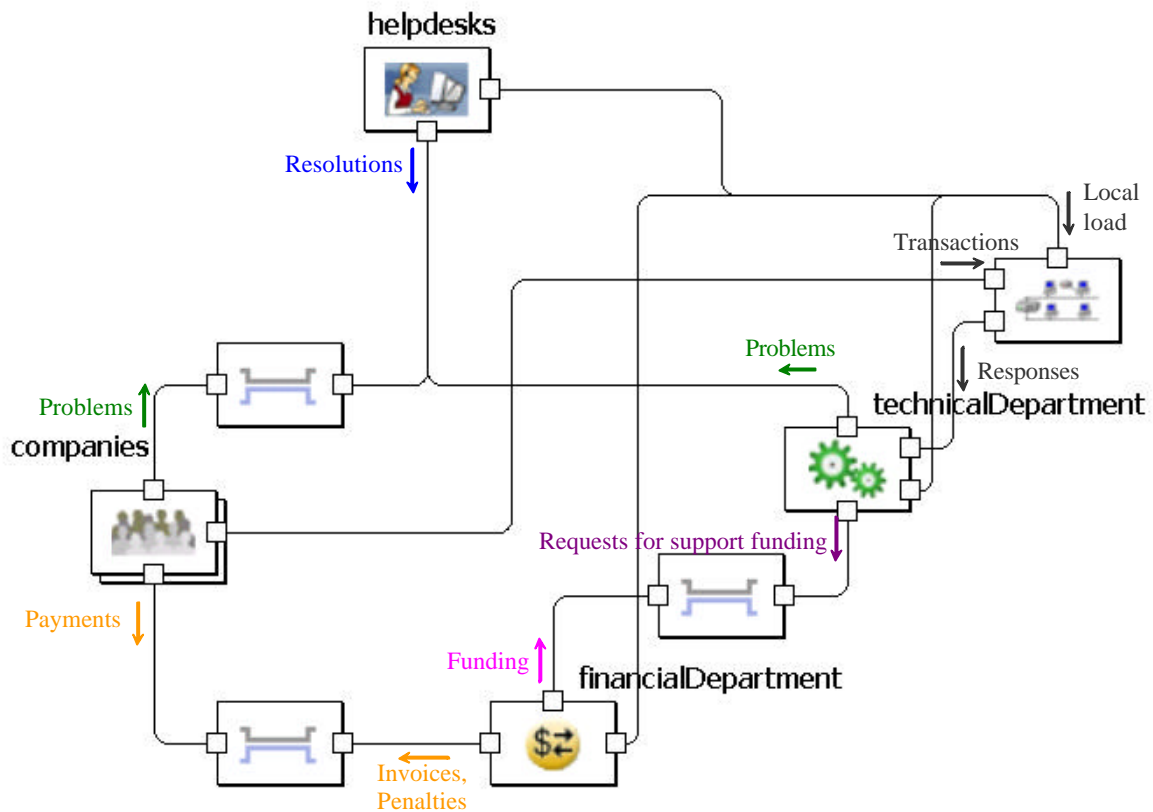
helpdesks

Resolutions

Local load

Transactions

Problems

Responses

technicalDepartment

Problems

companies

Requests for support funding

Payments

Funding

financialDepartment

Invoices, Penalties